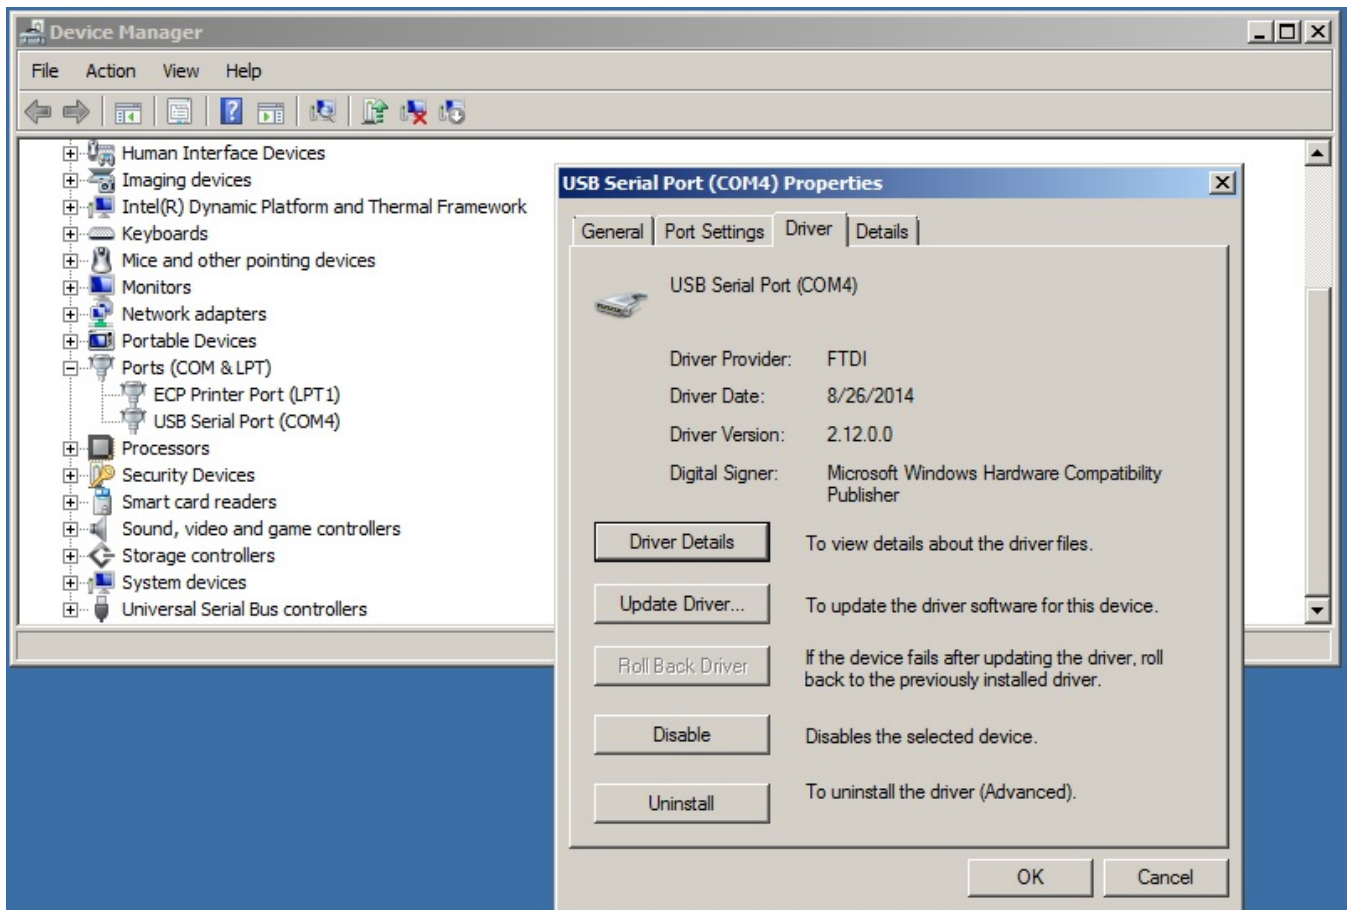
Device Manager

File Action View Help

Human Interface Devices
Imaging devices
Intel(R) Dynamic Platform and Thermal Framework
Keyboards
Mice and other pointing devices
Monitors
Network adapters
Portable Devices
Ports (COM & LPT)
ECP Printer Port (LPT1)
USB Serial Port (COM4)
Processors
Security Devices
Smart card readers
Sound, video and game controllers
Storage controllers
System devices
Universal Serial Bus controllers

USB Serial Port (COM4) Properties

General | Port Settings | Driver | Details

USB Serial Port (COM4)

| | |
|---|---|
| Driver Provider: | FTDI |
| Driver Date: | 8/26/2014 |
| Driver Version: | 2.12.0.0 |
| Digital Signer: | Microsoft Windows Hardware Compatibility Publisher |

Driver Details — To view details about the driver files.

Update Driver... — To update the driver software for this device.

Roll Back Driver — If the device fails after updating the driver, roll back to the previously installed driver.

Disable — Disables the selected device.

Uninstall — To uninstall the driver (Advanced).

OK Cancel